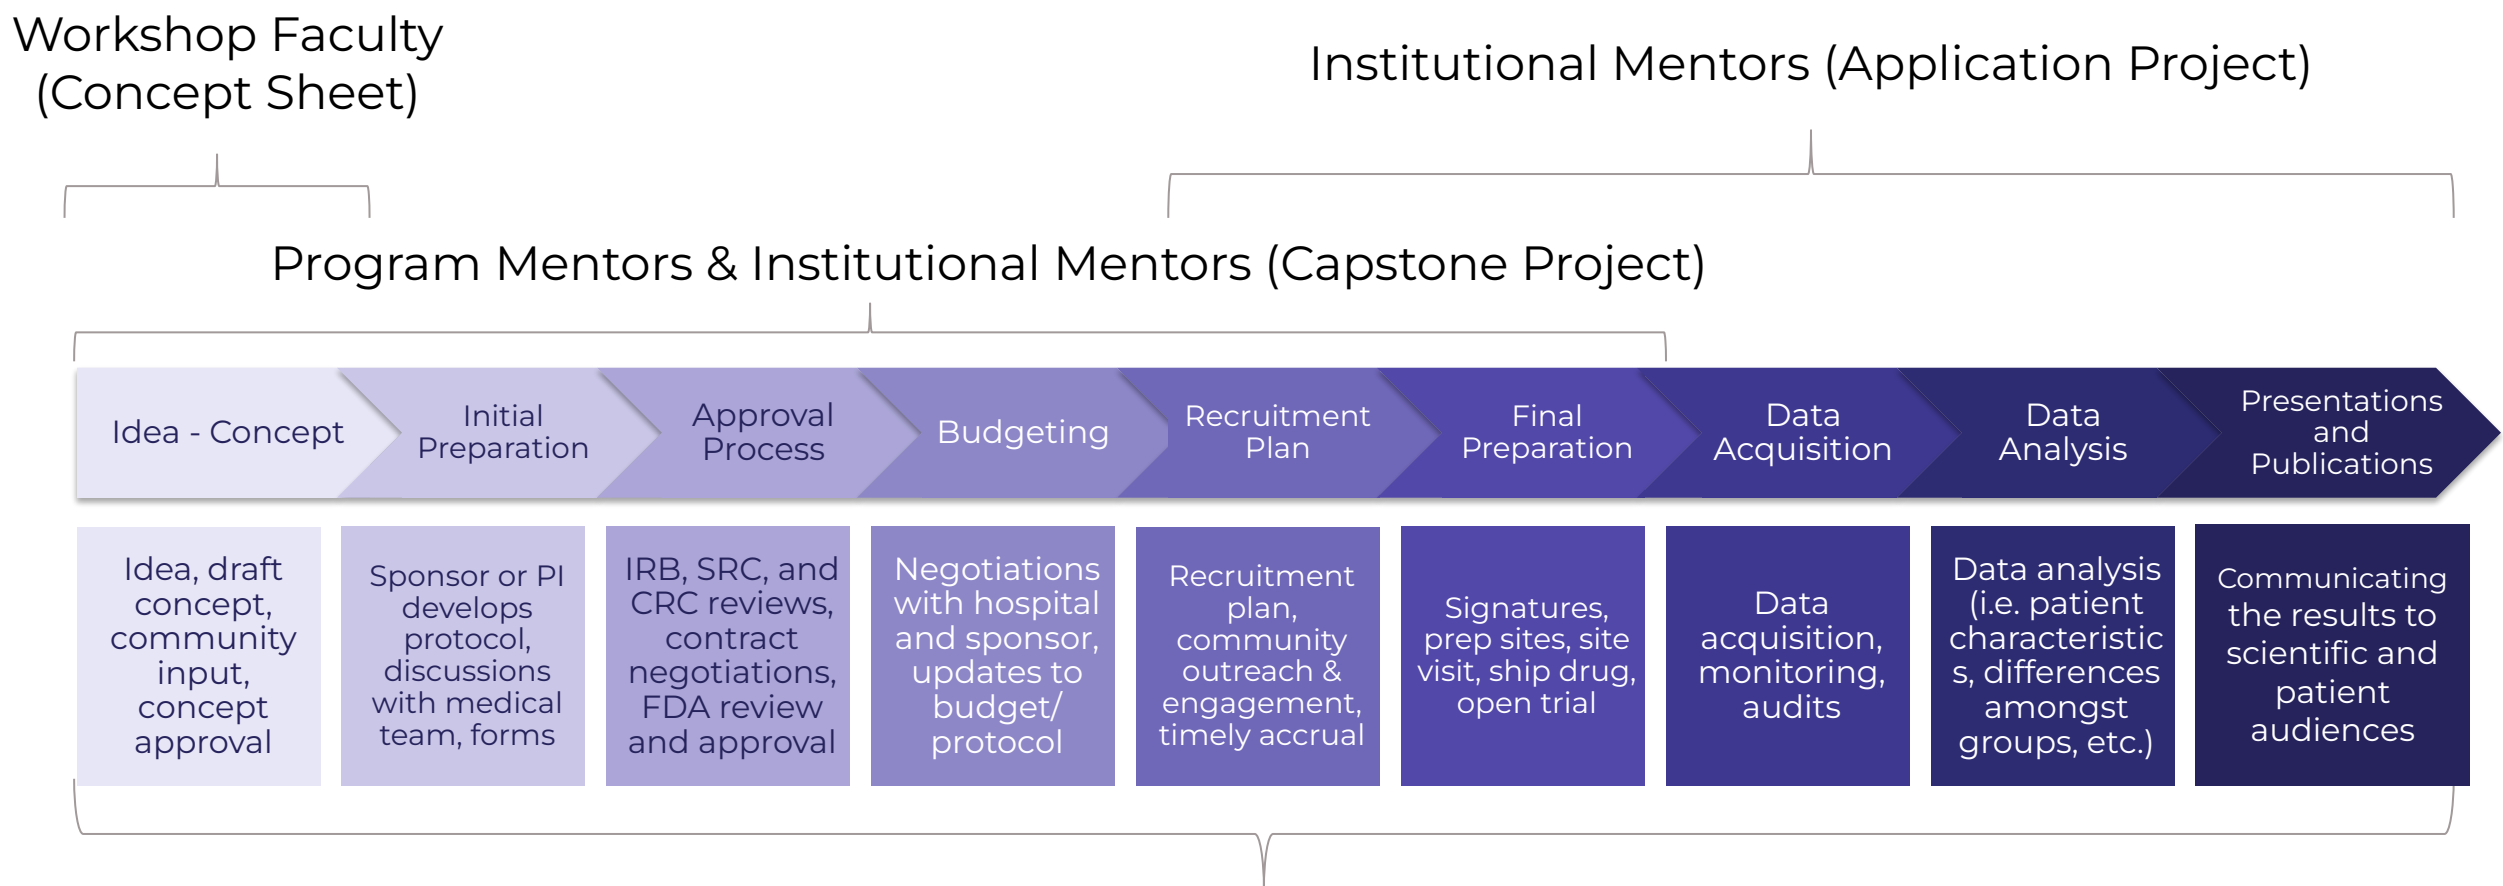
Workshop Faculty (Concept Sheet)

Institutional Mentors (Application Project)

Program Mentors & Institutional Mentors (Capstone Project)

Idea - Concept

Initial Preparation

Approval Process

Budgeting

Recruitment Plan

Final Preparation

Data Acquisition

Data Analysis

Presentations and Publications

Idea, draft concept, community input, concept approval

Sponsor or PI develops protocol, discussions with medical team, forms

IRB, SRC, and CRC reviews, contract negotiations, FDA review and approval

Negotiations with hospital and sponsor, updates to budget/ protocol

Recruitment plan, community outreach & engagement, timely accrual

Signatures, prep sites, site visit, ship drug, open trial

Data acquisition, monitoring, audits

Data analysis (i.e. patient characteristics, differences amongst groups, etc.)

Communicating the results to scientific and patient audiences